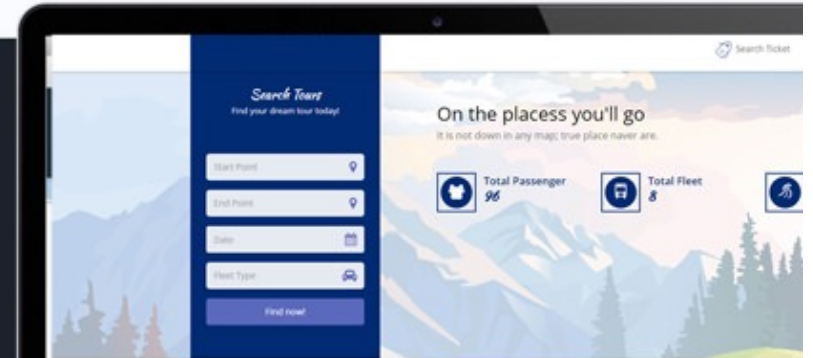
Search Ticket

Search Tours
Find your dream tour today!

Start Point

End Point

Date

Fleet Type

Find now!

On the placess you'll go
It is not down in any map; true place naver are.

Total Passenger
96

Total Fleet
8